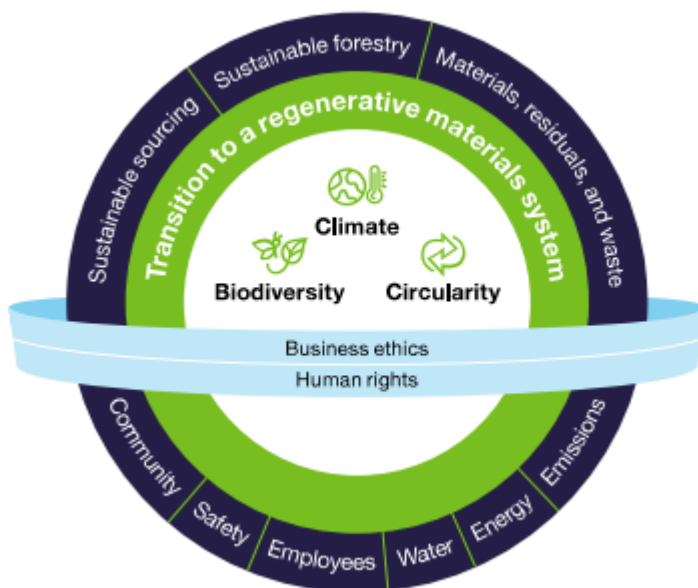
Sustainable sourcing
Sustainable forestry
Materials, residuals, and waste

Transition to a regenerative materials system

Climate
Biodiversity
Circularity

Business ethics
Human rights

Community
Safety
Employees
Water
Energy
Emissions